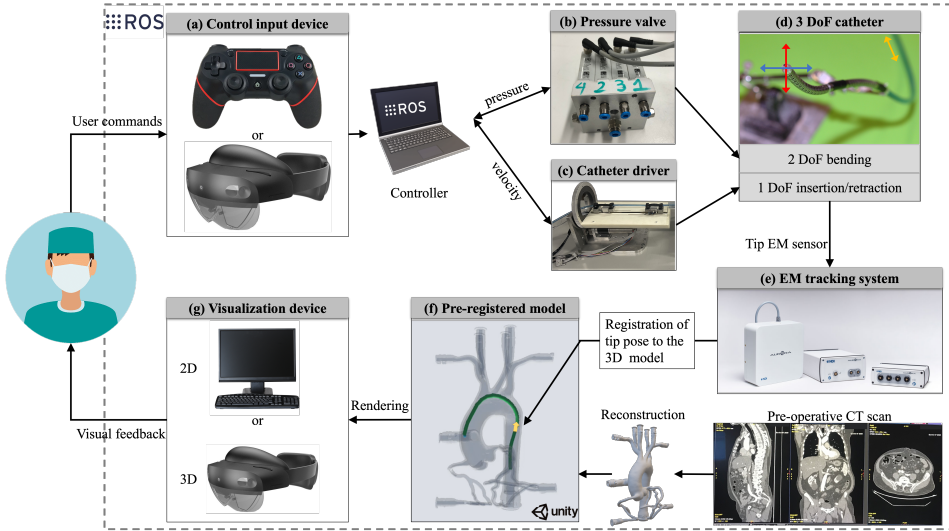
ROS

(a) Control input device

or

User commands

ROS

Controller

pressure

velocity

(b) Pressure valve

4 2 3 1

(c) Catheter driver

(d) 3 DoF catheter

2 DoF bending

1 DoF insertion/retraction

Tip EM sensor

(e) EM tracking system

Registration of tip pose to the 3D model

(f) Pre-registered model

unity

(g) Visualization device

2D

or

3D

Rendering

Visual feedback

Reconstruction

Pre-operative CT scan